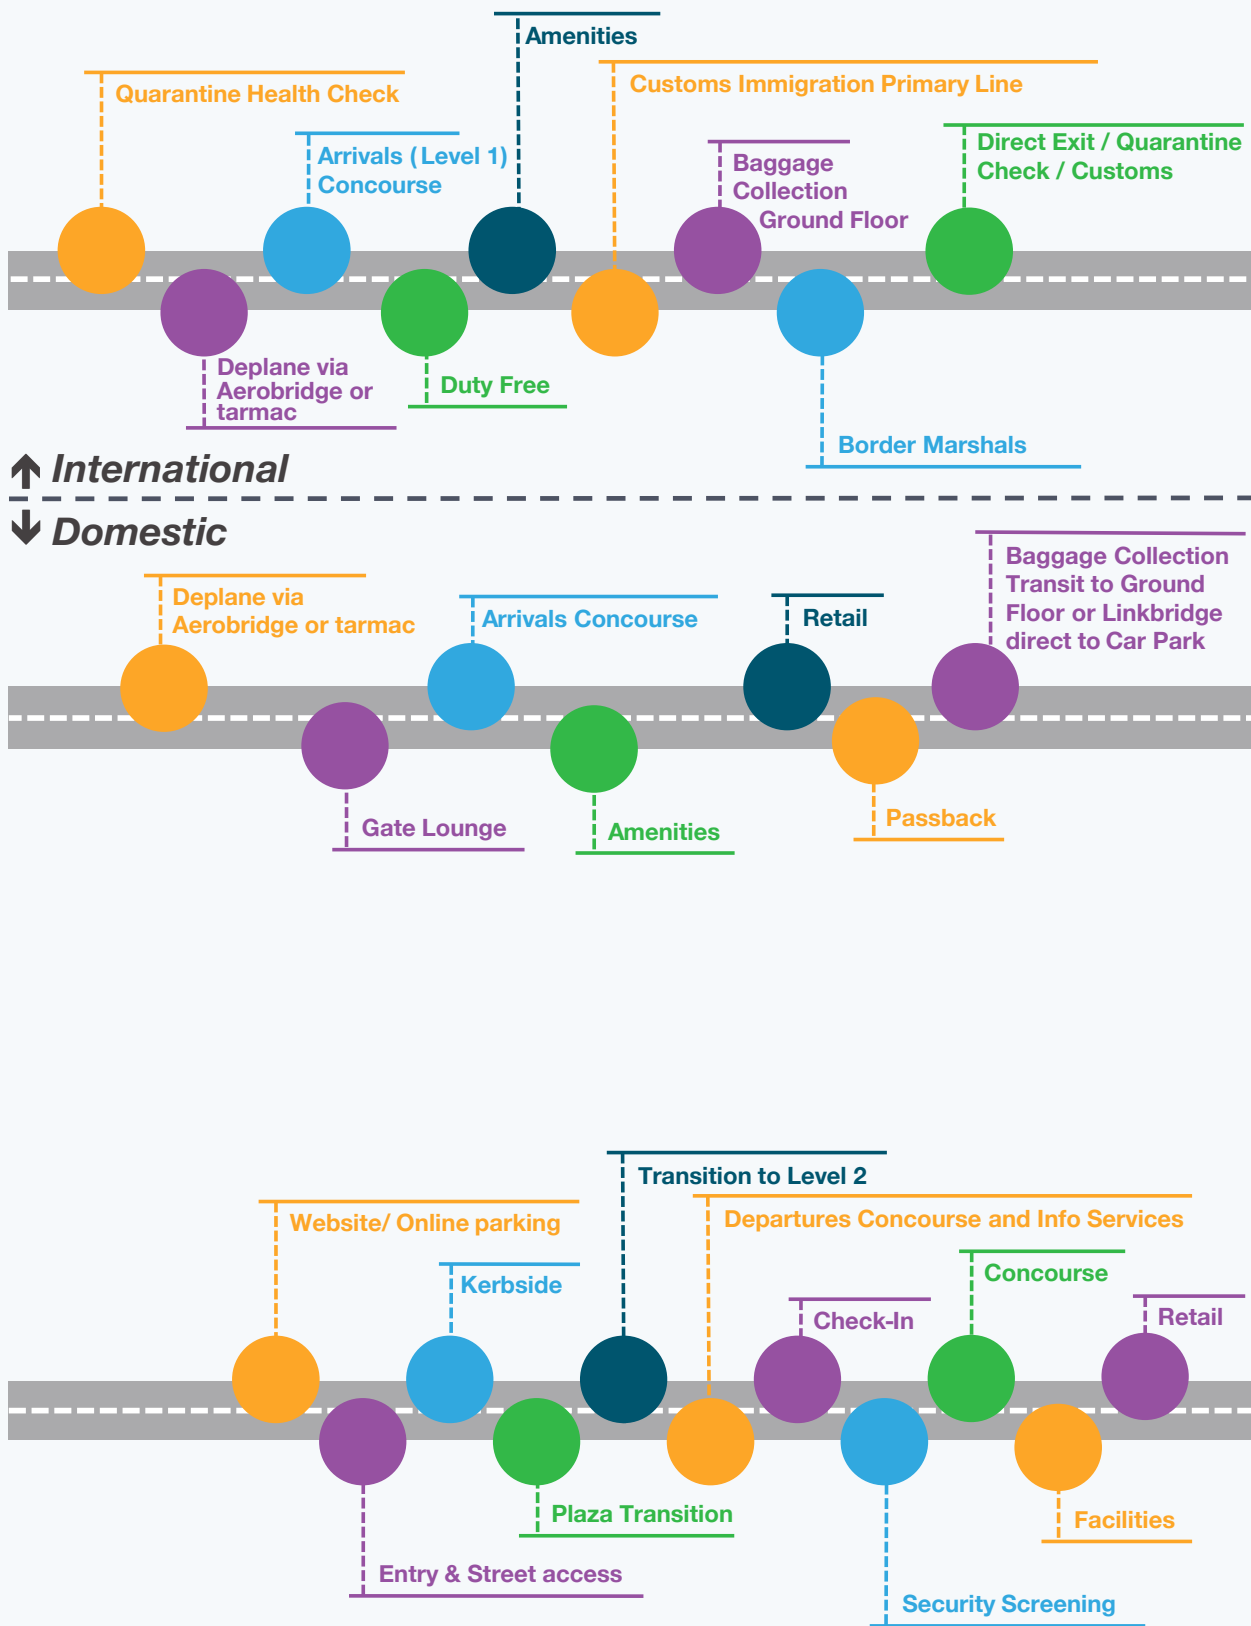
Amenities

Quarantine Health Check

Customs Immigration Primary Line

Arrivals (Level 1) Concourse

Baggage Collection Ground Floor

Direct Exit / Quarantine Check / Customs

Deplane via Aerobridge or tarmac

Duty Free

Border Marshals

International

Domestic

Deplane via Aerobridge or tarmac

Arrivals Concourse

Retail

Baggage Collection Transit to Ground Floor or Linkbridge direct to Car Park

Gate Lounge

Amenities

Passback

Transition to Level 2

Website/ Online parking

Departures Concourse and Info Services

Kerbside

Concourse

Check-In

Retail

Plaza Transition

Facilities

Entry & Street access

Security Screening